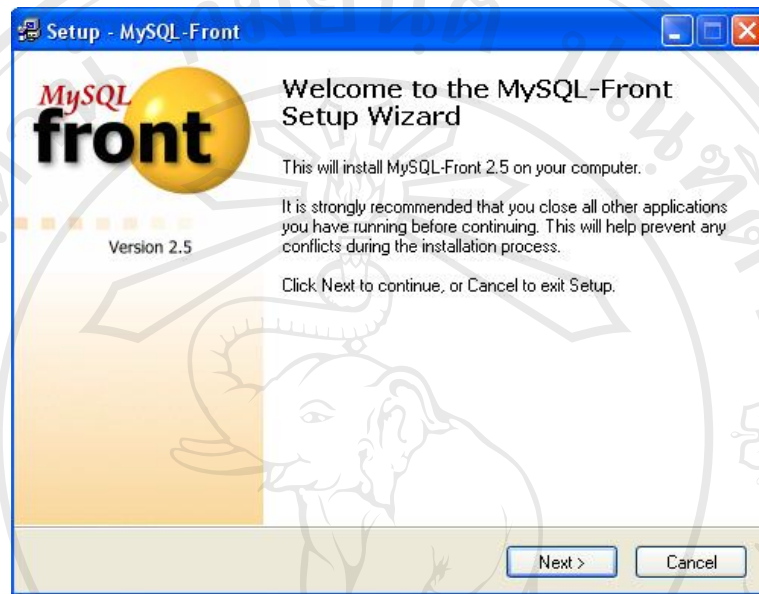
Setup - MySQL-Front

MySQL front

Version 2.5

Welcome to the MySQL-Front Setup Wizard

This will install MySQL-Front 2.5 on your computer.

It is strongly recommended that you close all other applications you have running before continuing. This will help prevent any conflicts during the installation process.

Click Next to continue, or Cancel to exit Setup.

Next >
Cancel